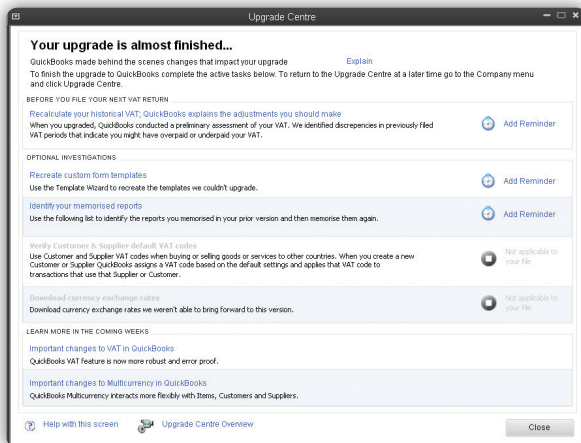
Upgrade Centre

Your upgrade is almost finished...

QuickBooks made behind the scenes changes that impact your upgrade Explain

To finish the upgrade to QuickBooks complete the active tasks below. To return to the Upgrade Centre at a later time go to the Company menu and click Upgrade Centre.

BEFORE YOU FILE YOUR NEXT VAT RETURN

Recalculate your historical VAT; QuickBooks explains the adjustments you should make

When you upgraded, QuickBooks conducted a preliminary assessment of your VAT. We identified discrepancies in previously filed VAT periods that indicate you might have overpaid or underpaid your VAT.

Add Reminder

OPTIONAL INVESTIGATIONS

Recreate custom form templates

Use the Template Wizard to recreate the templates we couldn't upgrade.

Add Reminder

Identify your memorised reports

Use the following list to identify the reports you memorised in your prior version and then memorise them again.

Add Reminder

Verify Customer & Supplier default VAT codes

Use Customer and Supplier VAT codes when buying or selling goods or services to other countries. When you create a new Customer or Supplier QuickBooks assigns a VAT code based on the default settings and applies that VAT code to transactions that use that Supplier or Customer.

Not applicable to your file

Download currency exchange rates

Download currency exchange rates we weren't able to bring forward to this version.

Not applicable to your file

LEARN MORE IN THE COMING WEEKS

Important changes to VAT in QuickBooks

QuickBooks VAT feature is now more robust and error proof.

Important changes to Multicurrency in QuickBooks

QuickBooks Multicurrency interacts more flexibly with Items, Customers and Suppliers.

Help with this screen

Upgrade Centre Overview

Close